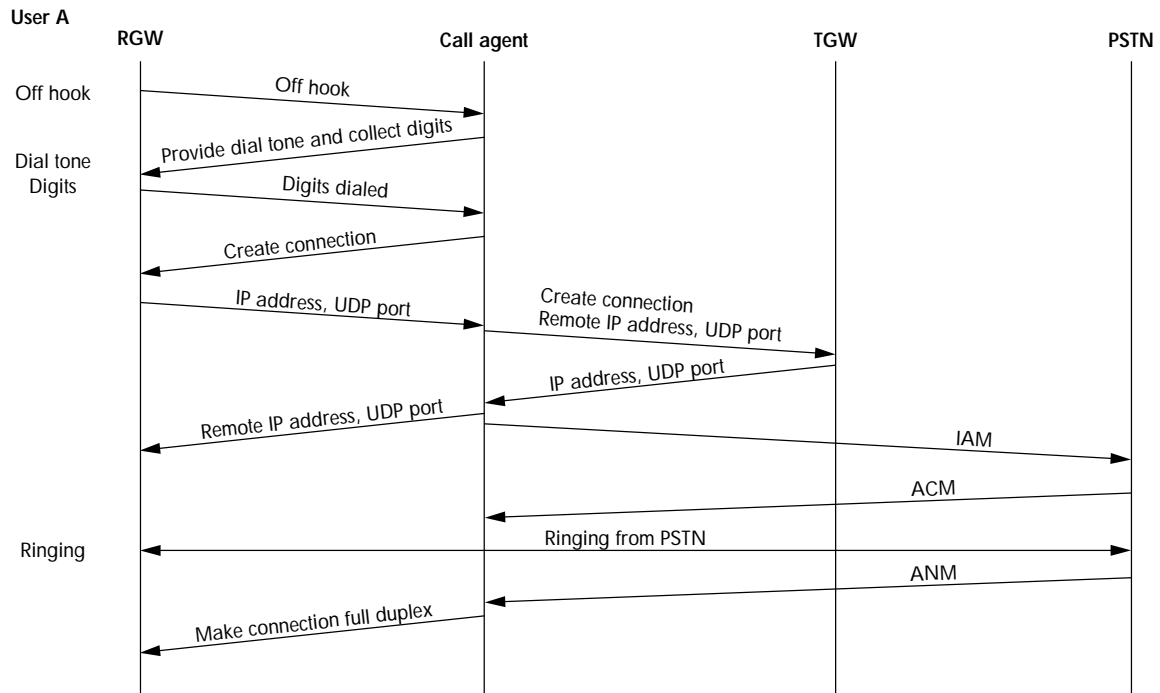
User A

RGW

Call agent

TGW

PSTN

Off hook

Off hook

Provide dial tone and collect digits

Dial tone
Digits

Digits dialed

Create connection

IP address, UDP port

Create connection
Remote IP address, UDP port

IP address, UDP port

Remote IP address, UDP port

IAM

ACM

Ringing

Ringing from PSTN

ANM

Make connection full duplex